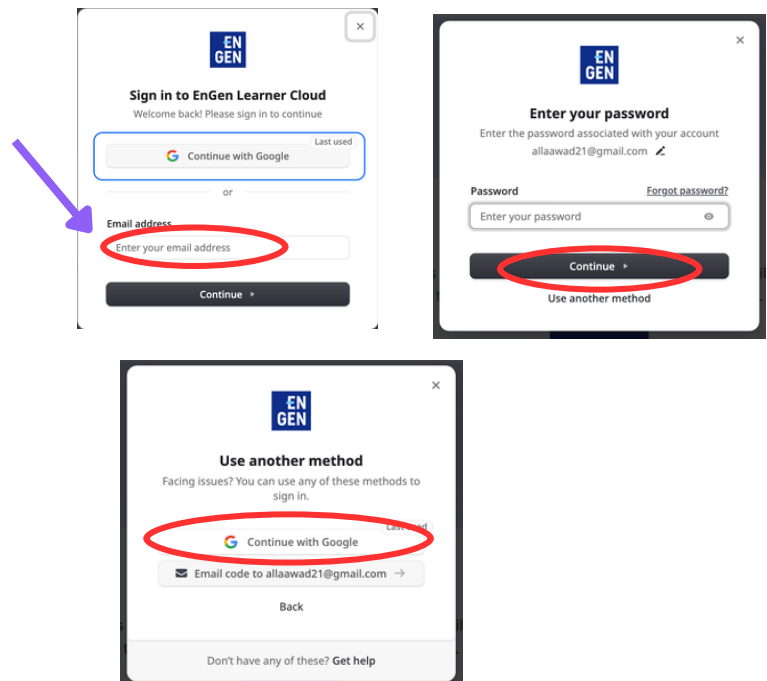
×

EN
GEN

Sign in to EnGen Learner Cloud
Welcome back! Please sign in to continue

Last used
Continue with Google

or

Email address
Enter your email address

Continue

×

EN
GEN

Enter your password
Enter the password associated with your account
allaawad21@gmail.com

Password
Forgot password?
Enter your password

Continue

Use another method

×

EN
GEN

Use another method
Facing issues? You can use any of these methods to sign in.

Last used
Continue with Google

Email code to allaawad21@gmail.com

Back

Don't have any of these? Get help